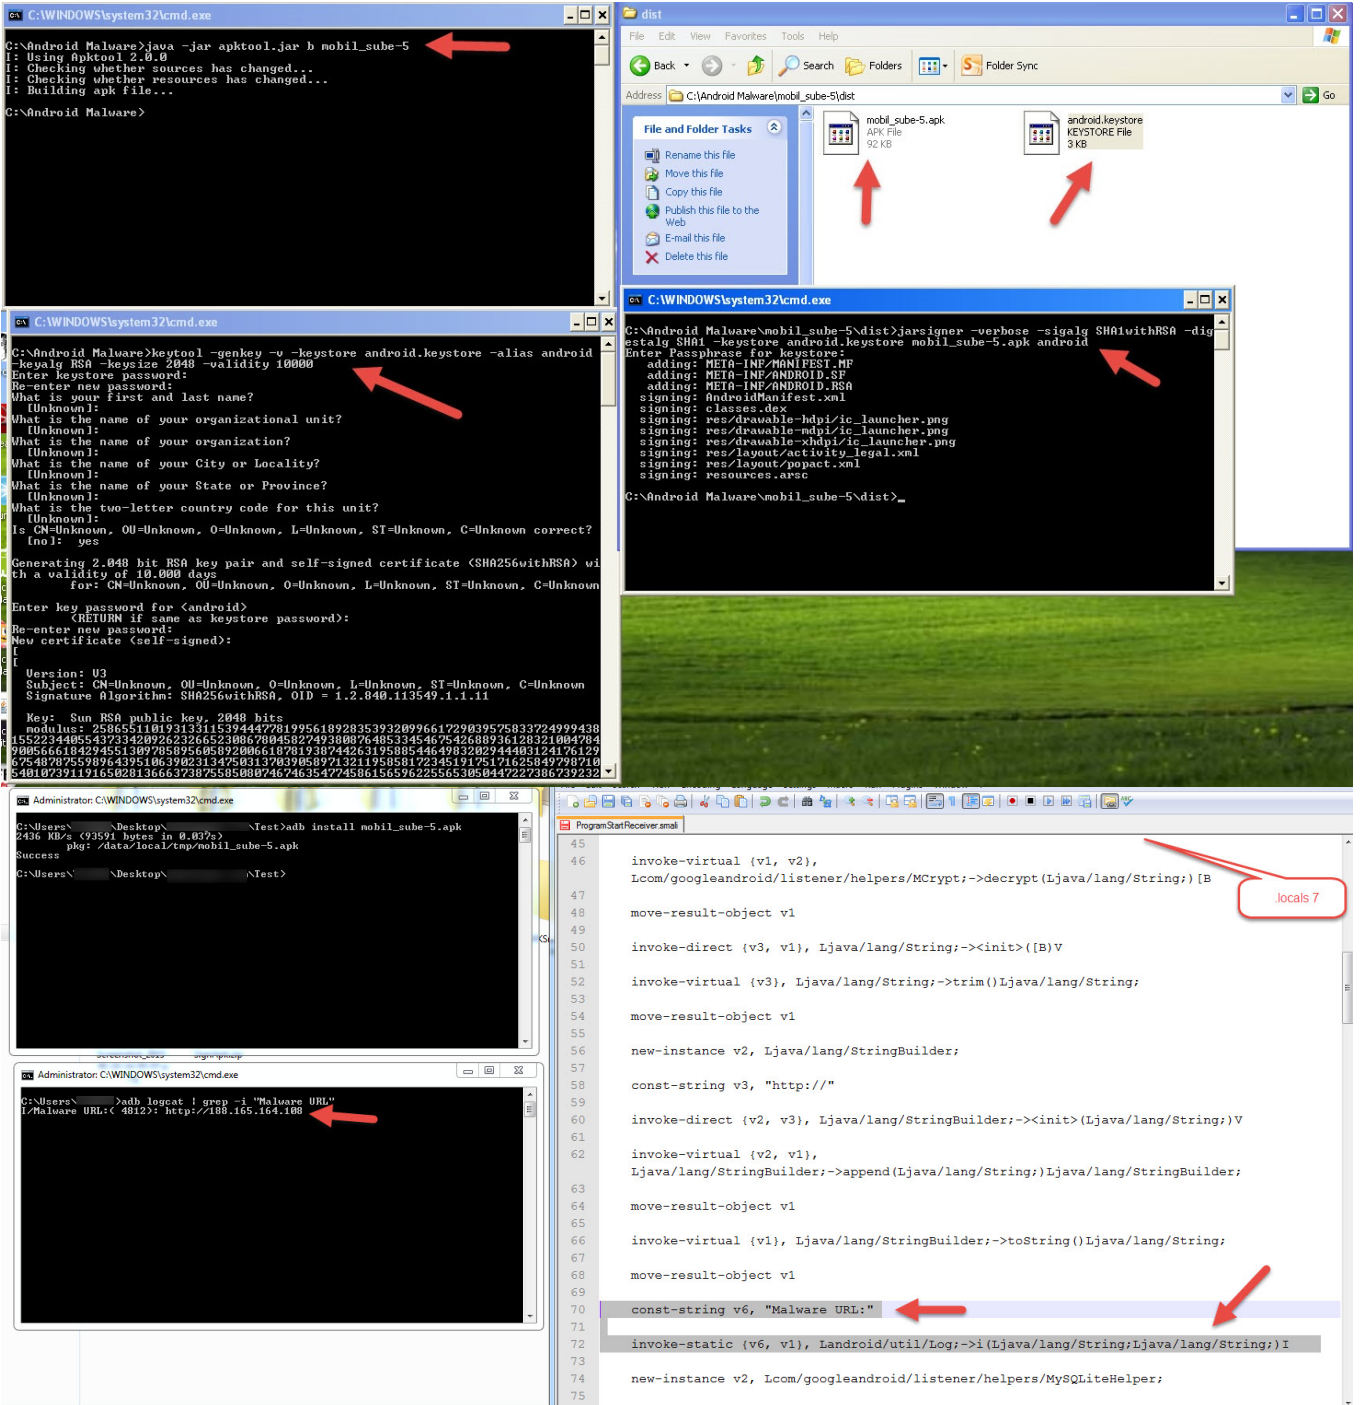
C:\WINDOWS\system32\cmd.exe

C:\Android Malware>java -jar apktool.jar b mobil_sube-5
I: Using Apktool 2.0.0
I: Checking whether sources has changed...
I: Checking whether resources has changed...
I: Building apk file...

C:\Android Malware>

dist

File Edit View Favorites Tools Help

Back Search Folders Folder Sync

Address C:\Android Malware\mobil_sube-5\dist Go

File and Folder Tasks
Rename this file
Move this file
Copy this file
Publish this file to the Web
E-mail this file
Delete this file

mobil_sube-5.apk
APK File
92 KB

android.keystore
KEYSTORE File
3 KB

C:\WINDOWS\system32\cmd.exe

C:\Android Malware>keytool -genkey -v -keystore android.keystore -alias android -keyalg RSA -keysize 2048 -validity 10000
Enter keystore password:
Re-enter new password:
What is your first and last name?
[Unknown]:
What is the name of your organizational unit?
[Unknown]:
What is the name of your organization?
[Unknown]:
What is the name of your City or Locality?
[Unknown]:
What is the name of your State or Province?
[Unknown]:
What is the two-letter country code for this unit?
[Unknown]:
Is CN=Unknown, OU=Unknown, O=Unknown, L=Unknown, ST=Unknown, C=Unknown correct?
[no]: yes

Generating 2.048 bit RSA key pair and self-signed certificate (SHA256withRSA) with a validity of 10.000 days
for: CN=Unknown, OU=Unknown, O=Unknown, L=Unknown, ST=Unknown, C=Unknown

Enter key password for <android>
(RETURN if same as keystore password):
Re-enter new password:
New certificate (self-signed):
[
[
Version: V3
Subject: CN=Unknown, OU=Unknown, O=Unknown, L=Unknown, ST=Unknown, C=Unknown
Signature Algorithm: SHA256withRSA, OID = 1.2.840.113549.1.1.11

Key: Sun RSA public key, 2048 bits
modulus: 25865511019313311539444778199561892835393209966172903957583372499943815522344055437334209262326652308678045827493808764853345467542688936128321004784900566618429455130978589560589200661878193874426319588544649832029444031241761296754878755989643951063902313475031370390589713211958581723451917517162584979871054010739119165028136663738755850087467463547745861565962255653050447227386739232

C:\WINDOWS\system32\cmd.exe

C:\Android Malware\mobil_sube-5\dist>jarsigner -verbose -sigalg SHA1withRSA -digestalg SHA1 -keystore android.keystore mobil_sube-5.apk android
Enter Passphrase for keystore:
adding: META-INF/MANIFEST.MF
adding: META-INF/ANDROID.SF
adding: META-INF/ANDROID.RSA
signing: AndroidManifest.xml
signing: classes.dex
signing: res/drawable-hdpi/ic_launcher.png
signing: res/drawable-mdpi/ic_launcher.png
signing: res/drawable-xhdpi/ic_launcher.png
signing: res/layout/activity_legal.xml
signing: res/layout/popact.xml
signing: resources.arsc

C:\Android Malware\mobil_sube-5\dist>_

Administrator: C:\WINDOWS\system32\cmd.exe

C:\Users\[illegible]\Desktop\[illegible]\Test>adb install mobil_sube-5.apk
2436 KB/s (93591 bytes in 0.037s)
pkg: /data/local/tmp/mobil_sube-5.apk
Success

C:\Users\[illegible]\Desktop\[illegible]\Test>

Administrator: C:\WINDOWS\system32\cmd.exe

C:\Users\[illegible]>adb logcat | grep -i "Malware URL"
I/Malware URL:( 4812): http://188.165.164.108

ProgramStartReceiver.smali

45
46 invoke-virtual {v1, v2}, Lcom/googleandroid/listener/helpers/MCrypt;->decrypt(Ljava/lang/String;)[B
47
48 move-result-object v1
49
50 invoke-direct {v3, v1}, Ljava/lang/String;-><init>([B)V
51
52 invoke-virtual {v3}, Ljava/lang/String;->trim()Ljava/lang/String;
53
54 move-result-object v1
55
56 new-instance v2, Ljava/lang/StringBuilder;
57
58 const-string v3, "http://"
59
60 invoke-direct {v2, v3}, Ljava/lang/StringBuilder;-><init>(Ljava/lang/String;)V
61
62 invoke-virtual {v2, v1}, Ljava/lang/StringBuilder;->append(Ljava/lang/String;)Ljava/lang/StringBuilder;
63
64 move-result-object v1
65
66 invoke-virtual {v1}, Ljava/lang/StringBuilder;->toString()Ljava/lang/String;
67
68 move-result-object v1
69
70 const-string v6, "Malware URL:"
71
72 invoke-static {v6, v1}, Landroid/util/Log;->i(Ljava/lang/String;Ljava/lang/String;)I
73
74 new-instance v2, Lcom/googleandroid/listener/helpers/MySQLiteHelper;
75

.locals 7